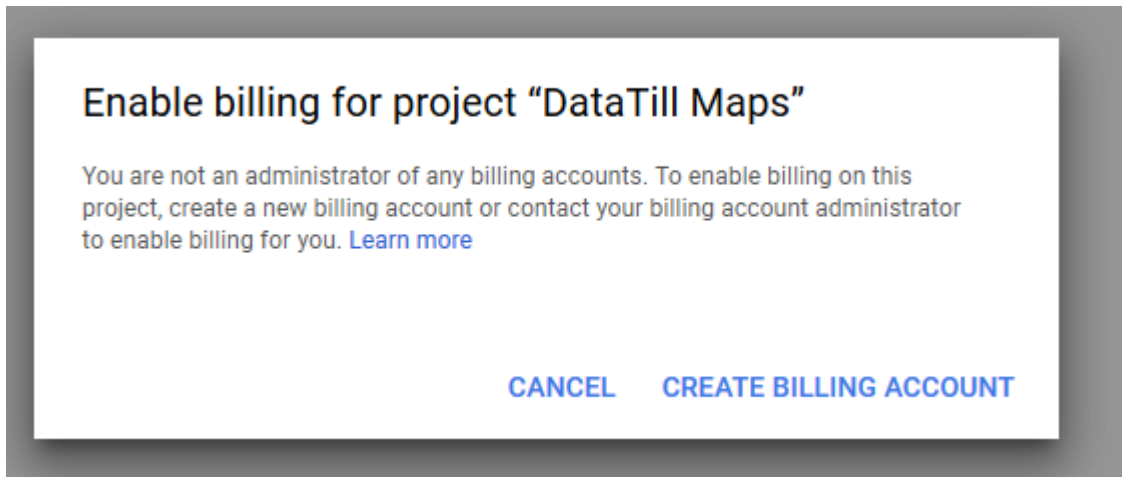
Enable billing for project “DataTill Maps”

You are not an administrator of any billing accounts. To enable billing on this project, create a new billing account or contact your billing account administrator to enable billing for you. Learn more

CANCEL CREATE BILLING ACCOUNT